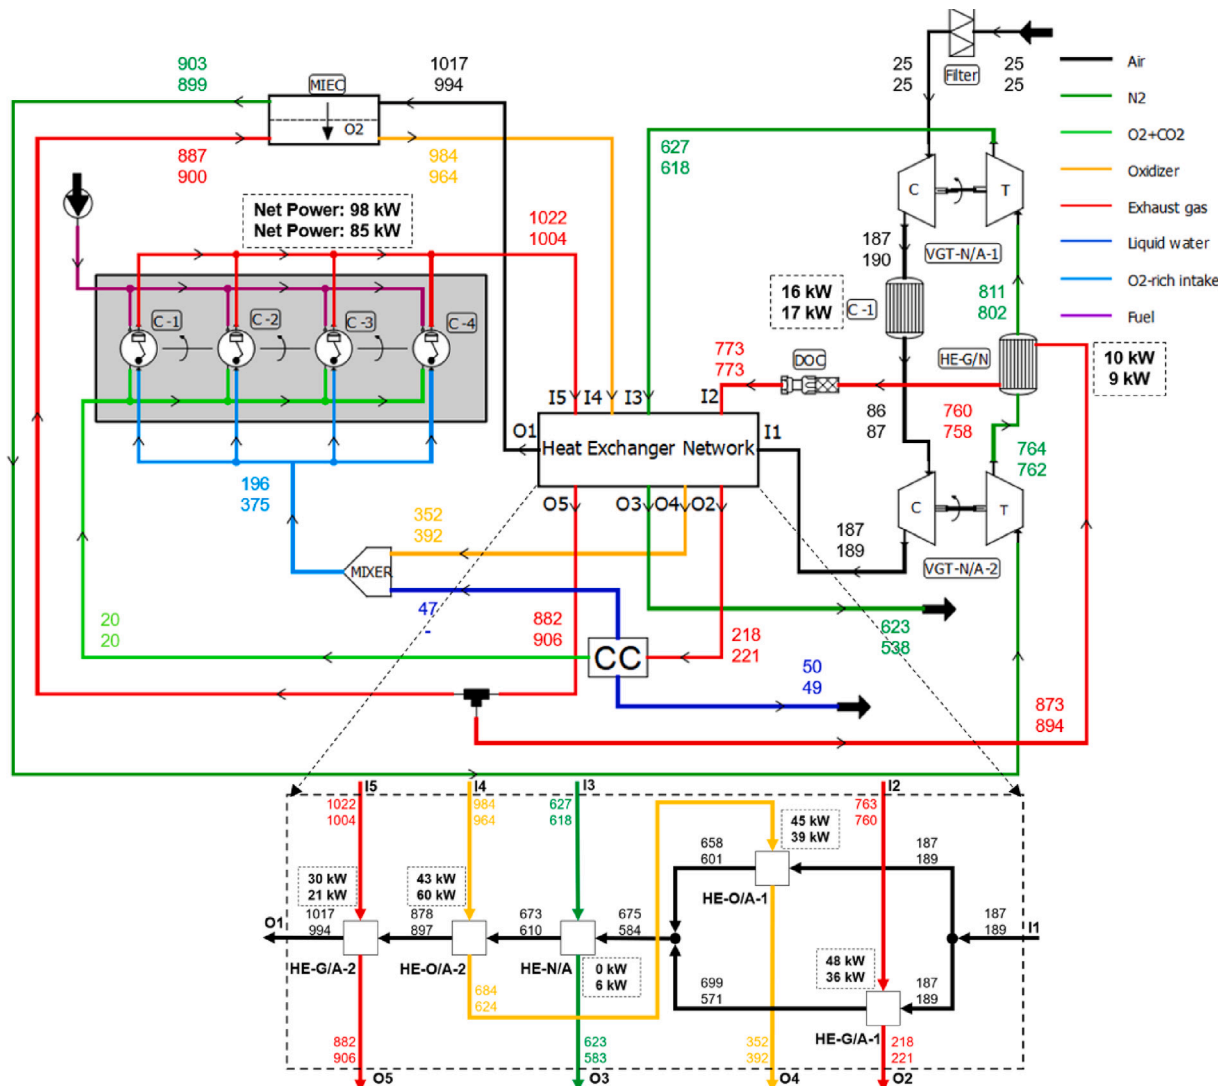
903
899
MIEC
1017
994
O2
887
900
984
964
Net Power: 98 kW
Net Power: 85 kW
1022
1004
C-1
C-2
C-3
C-4
I5
I4
I3
I2
O1
Heat Exchanger Network
I1
O5
O3
O4
O2
196
375
352
392
MIXER
47
-
882
906
20
20
CC
218
221
50
49
873
894
623
538
627
618
25
25
Filter
25
25
Air
N2
O2+CO2
Oxidizer
Exhaust gas
Liquid water
O2-rich intake
Fuel
C
T
187
190
VGT-N/A-1
16 kW
17 kW
C-1
811
802
HE-G/N
10 kW
9 kW
773
773
DOC
86
87
760
758
764
762
C
T
187
189
VGT-N/A-2
I5
I4
I3
I2
1022
1004
984
964
627
618
763
760
45 kW
39 kW
658
601
187
189
HE-O/A-1
30 kW
21 kW
43 kW
60 kW
O1
1017
994
878
897
673
610
675
584
187
189
I1
HE-G/A-2
HE-O/A-2
HE-N/A
0 kW
6 kW
48 kW
36 kW
684
624
699
571
187
189
882
906
623
583
352
392
HE-G/A-1
218
221
O5
O3
O4
O2